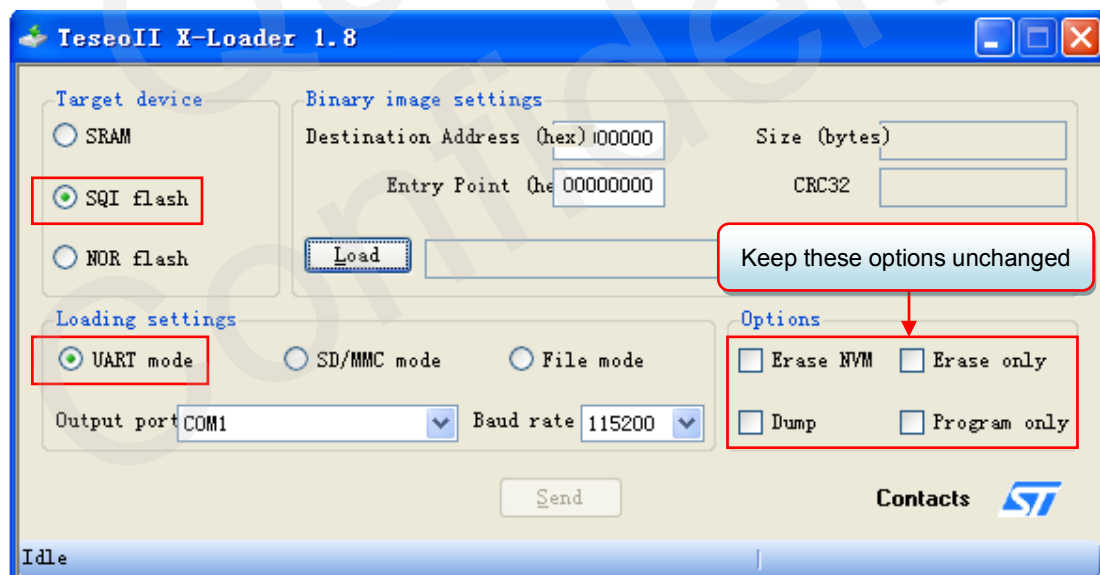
TeseoII X-Loader 1.8

Target device
SRAM
SQI flash
NOR flash

Binary image settings
Destination Address (hex) 00000
Size (bytes)
Entry Point (he 00000000
CRC32
Load

Keep these options unchanged

Loading settings
UART mode
SD/MMC mode
File mode
Output port COM1
Baud rate 115200

Options
Erase NVM
Erase only
Dump
Program only

Send
Contacts

Idle